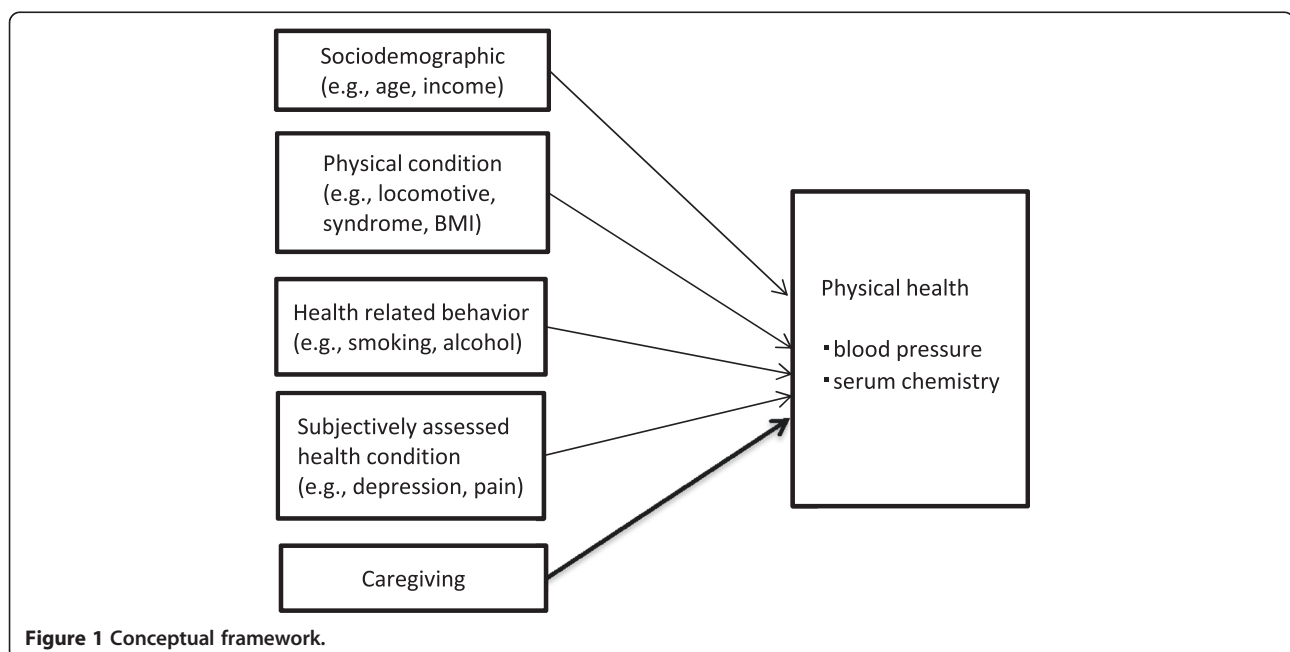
Sociodemographic (e.g., age, income)

Physical condition (e.g., locomotive, syndrome, BMI)

Health related behavior (e.g., smoking, alcohol)

Subjectively assessed health condition (e.g., depression, pain)

Caregiving

Physical health

▪ blood pressure
▪ serum chemistry

Figure 1 Conceptual framework.